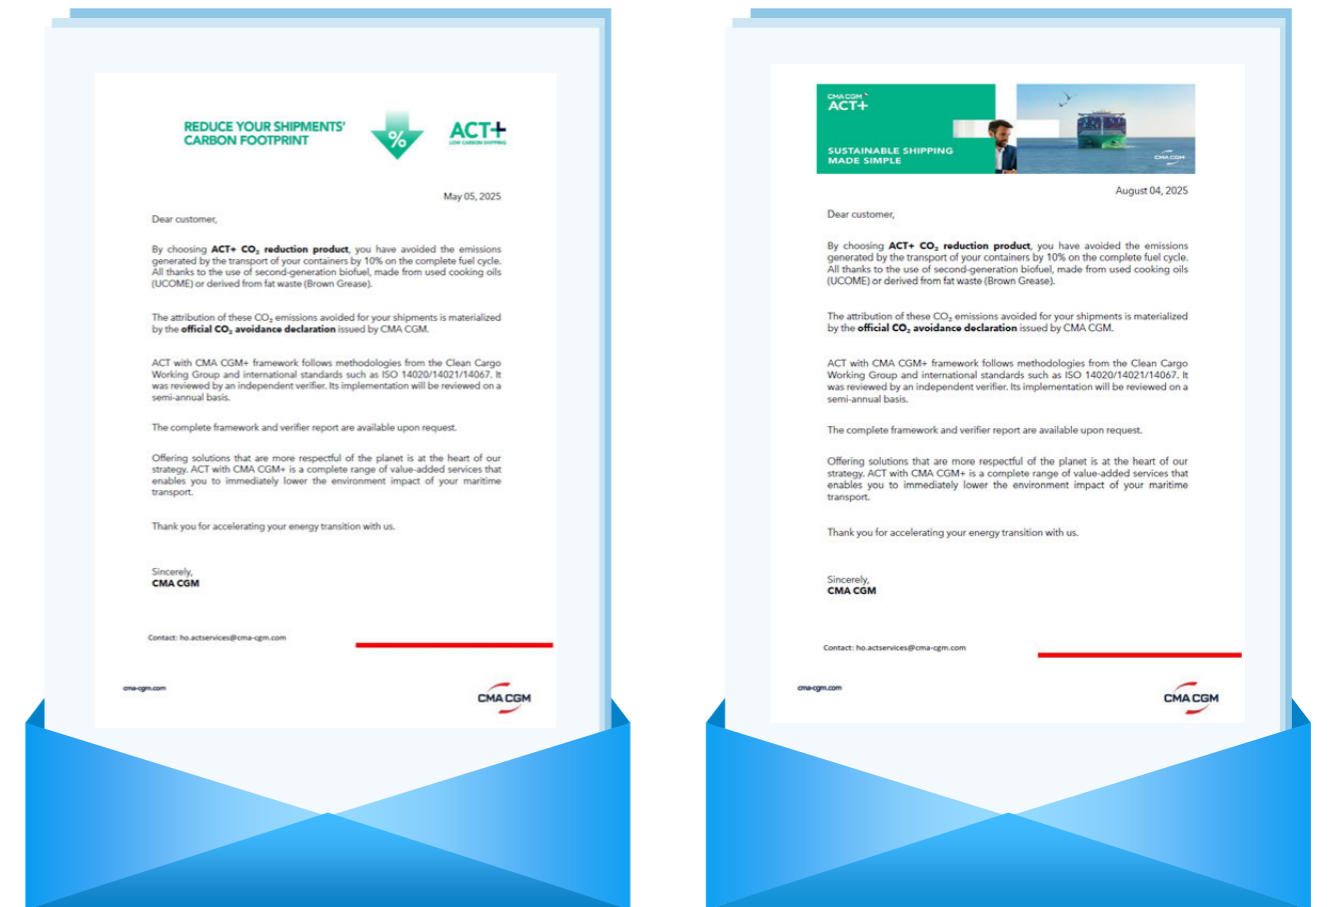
REDUCE YOUR SHIPMENTS' CARBON FOOTPRINT

%

ACT+
LOW CARBON SHIPPING

May 05, 2025

Dear customer,

By choosing **ACT+ $CO_2$ reduction product**, you have avoided the emissions generated by the transport of your containers by 10% on the complete fuel cycle. All thanks to the use of second-generation biofuel, made from used cooking oils (UCOME) or derived from fat waste (Brown Grease).

The attribution of these $CO_2$ emissions avoided for your shipments is materialized by the **official $CO_2$ avoidance declaration** issued by CMA CGM.

ACT with CMA CGM+ framework follows methodologies from the Clean Cargo Working Group and international standards such as ISO 14020/14021/14067. It was reviewed by an independent verifier. Its implementation will be reviewed on a semi-annual basis.

The complete framework and verifier report are available upon request.

Offering solutions that are more respectful of the planet is at the heart of our strategy. ACT with CMA CGM+ is a complete range of value-added services that enables you to immediately lower the environment impact of your maritime transport.

Thank you for accelerating your energy transition with us.

Sincerely,
CMA CGM

Contact: ho.actservices@cma-cgm.com

cma-cgm.com

CMA CGM

CMA CGM
ACT+

SUSTAINABLE SHIPPING MADE SIMPLE

CMA CGM

August 04, 2025

Dear customer,

By choosing **ACT+ $CO_2$ reduction product**, you have avoided the emissions generated by the transport of your containers by 10% on the complete fuel cycle. All thanks to the use of second-generation biofuel, made from used cooking oils (UCOME) or derived from fat waste (Brown Grease).

The attribution of these $CO_2$ emissions avoided for your shipments is materialized by the **official $CO_2$ avoidance declaration** issued by CMA CGM.

ACT with CMA CGM+ framework follows methodologies from the Clean Cargo Working Group and international standards such as ISO 14020/14021/14067. It was reviewed by an independent verifier. Its implementation will be reviewed on a semi-annual basis.

The complete framework and verifier report are available upon request.

Offering solutions that are more respectful of the planet is at the heart of our strategy. ACT with CMA CGM+ is a complete range of value-added services that enables you to immediately lower the environment impact of your maritime transport.

Thank you for accelerating your energy transition with us.

Sincerely,
CMA CGM

Contact: ho.actservices@cma-cgm.com

cma-cgm.com

CMA CGM